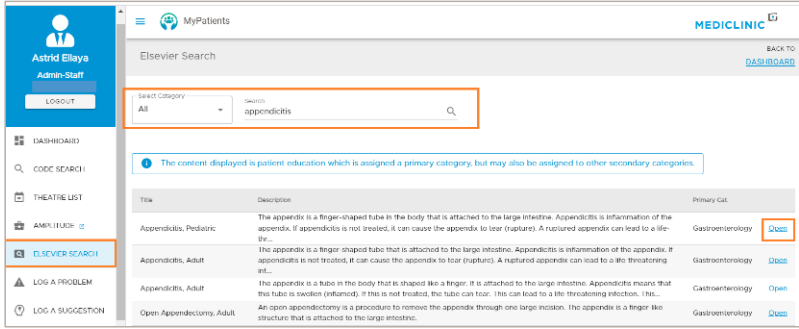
Astrid Ellaya
Admin-Staff
LOGOUT

DASHBOARD
CODE SEARCH
THEATRE LIST
AMPLITUDE
ELSEVIER SEARCH
LOG A PROBLEM
LOG A SUGGESTION

MyPatients
MEDICLINIC

Elsevier Search
BACK TO
DASHBOARD

Select Category
All

Search
appendicitis

The content displayed is patient education which is assigned a primary category, but may also be assigned to other secondary categories.

| Title | Description | Primary Cat. | |
|---|---|---|---|
| Appendicitis, Pediatric | The appendix is a finger-shaped tube in the body that is attached to the large intestine. Appendicitis is inflammation of the appendix. If appendicitis is not treated, it can cause the appendix to tear (rupture). A ruptured appendix can lead to a life-thr... | Gastroenterology | Open |
| Appendicitis, Adult | The appendix is a finger-shaped tube that is attached to the large intestine. Appendicitis is inflammation of the appendix. If appendicitis is not treated, it can cause the appendix to tear (rupture). A ruptured appendix can lead to a life-threatening inf... | Gastroenterology | Open |
| Appendicitis, Adult | The appendix is a tube in the body that is shaped like a finger. It is attached to the large intestine. Appendicitis means that this tube is swollen (inflamed). If this is not treated, the tube can tear. This can lead to a life-threatening infection. This... | Gastroenterology | Open |
| Open Appendectomy, Adult | An open appendectomy is a procedure to remove the appendix through one large incision. The appendix is a finger-like structure that is attached to the large intestine. | Gastroenterology | Open |